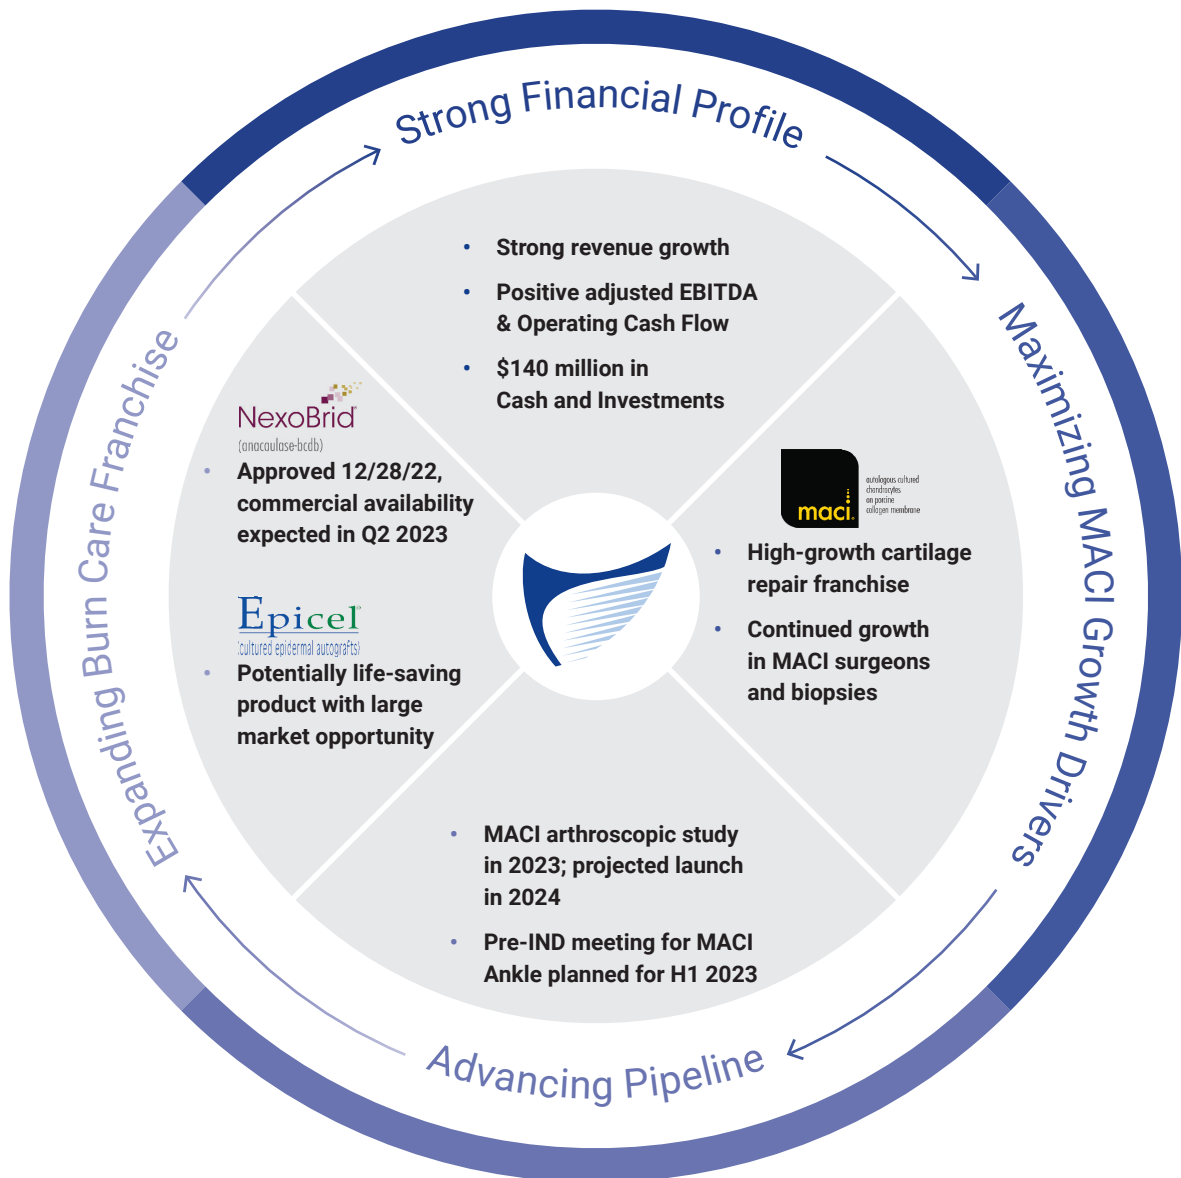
Strong Financial Profile

- Strong revenue growth
- Positive adjusted EBITDA & Operating Cash Flow
- $140 million in Cash and Investments

Maximizing MACI Growth Drivers

maci autologous cultured chondrocytes on porcine collagen membrane

- High-growth cartilage repair franchise
- Continued growth in MACI surgeons and biopsies

Advancing Pipeline

- MACI arthroscopic study in 2023; projected launch in 2024
- Pre-IND meeting for MACI Ankle planned for H1 2023

Expanding Burn Care Franchise

NexoBrid (anacaulase-bcdb)

- Approved 12/28/22, commercial availability expected in Q2 2023

Epicel (cultured epidermal autografts)

- Potentially life-saving product with large market opportunity